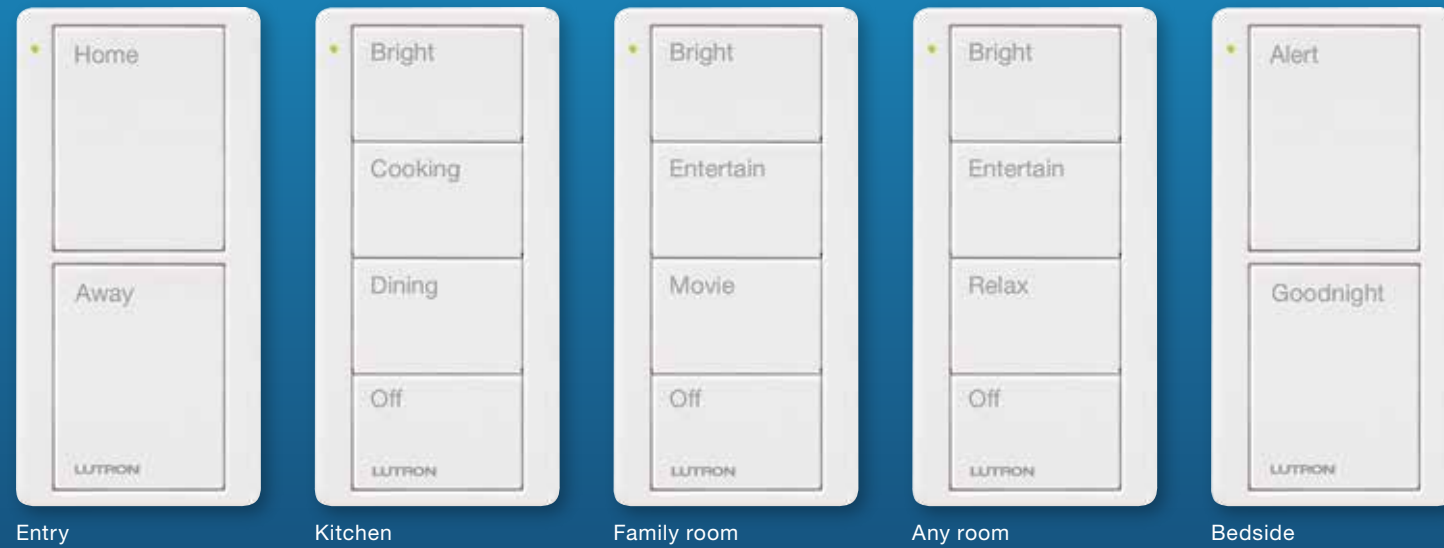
Home

Away

LUTRON

Entry

Bright

Cooking

Dining

Off

LUTRON

Kitchen

Bright

Entertain

Movie

Off

LUTRON

Family room

Bright

Entertain

Relax

Off

LUTRON

Any room

Alert

Goodnight

LUTRON

Bedside